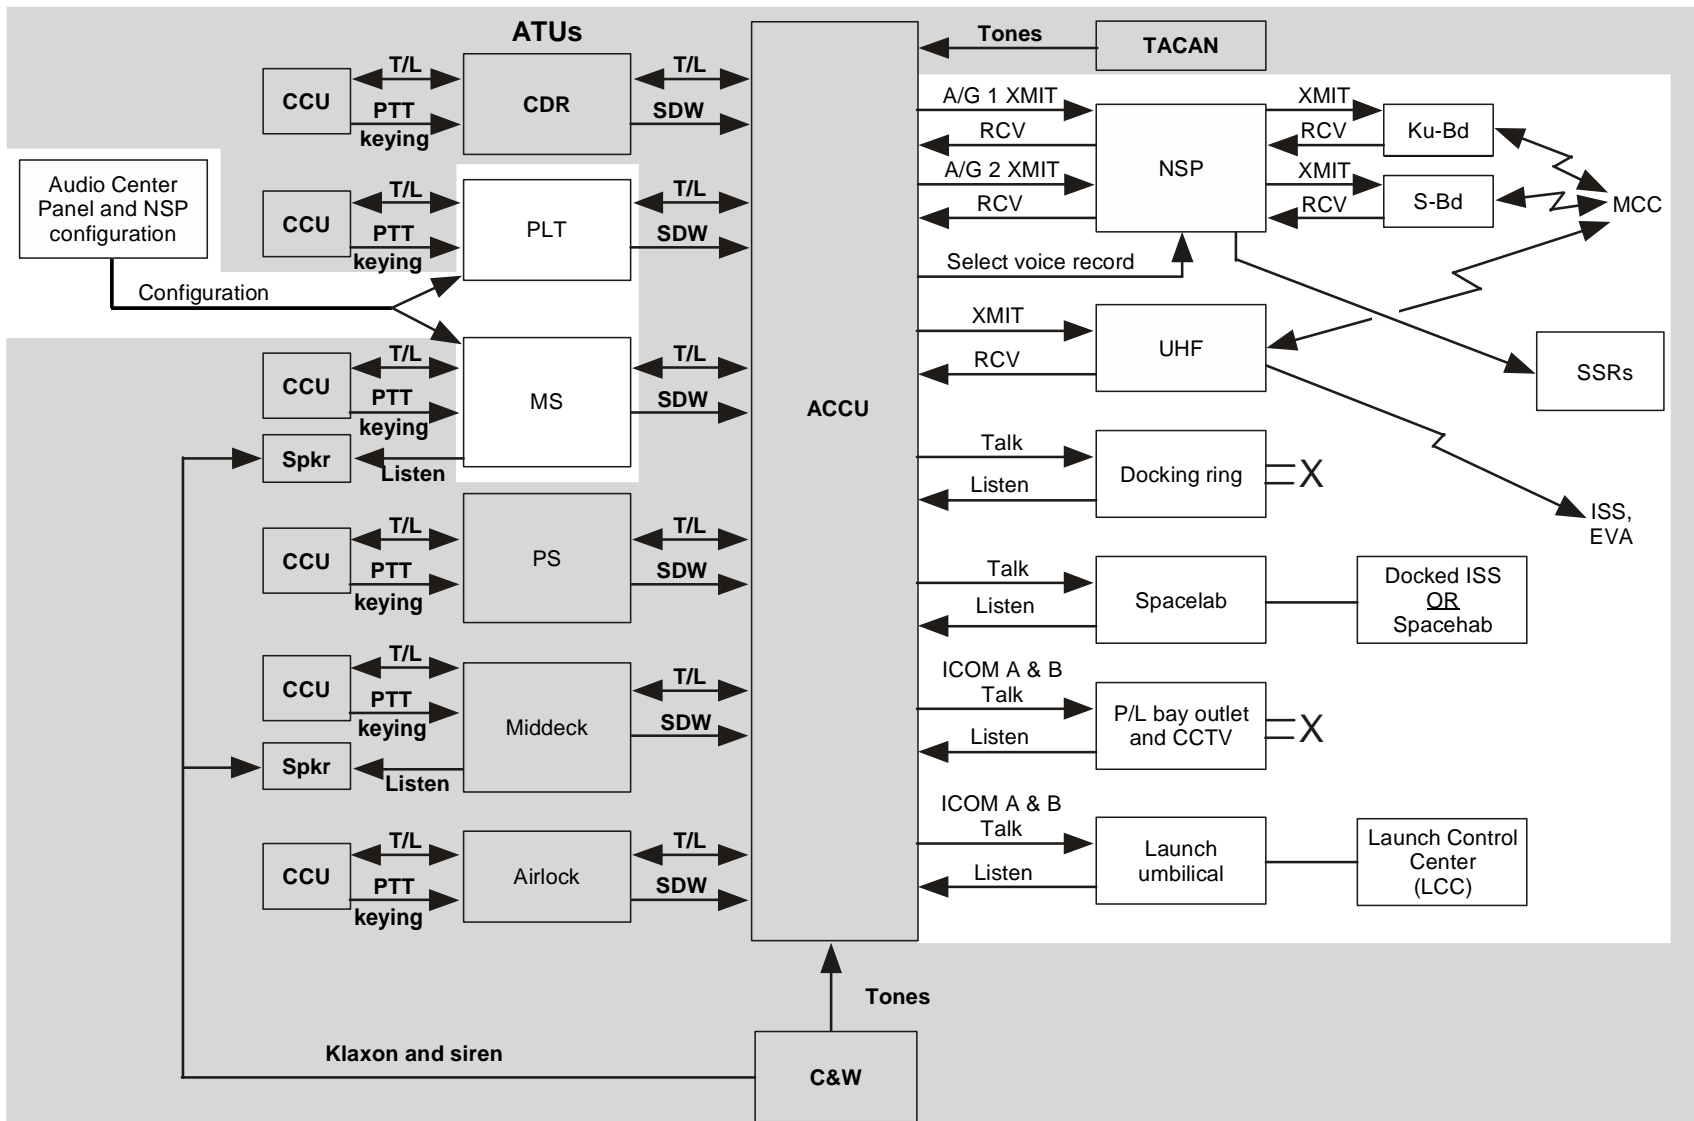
ATUs

CCU
T/L
PTT
keying
CDR
T/L
SDW

Audio Center Panel and NSP configuration
Configuration

CCU
T/L
PTT
keying
PLT
T/L
SDW

CCU
T/L
PTT
keying
MS
T/L
SDW
Spkr
Listen

CCU
T/L
PTT
keying
PS
T/L
SDW

CCU
T/L
PTT
keying
Middeck
T/L
SDW
Spkr
Listen

CCU
T/L
PTT
keying
Airlock
T/L
SDW

ACCU

Tones
TACAN

A/G 1 XMIT
RCV
A/G 2 XMIT
RCV
NSP
XMIT
RCV
Ku-Bd
XMIT
RCV
S-Bd
MCC
Select voice record

XMIT
RCV
UHF
SSRs

Talk
Listen
Docking ring
X
ISS, EVA

Talk
Listen
Spacelab
Docked ISS OR Spacehab

ICOM A & B Talk
Listen
P/L bay outlet and CCTV
X

ICOM A & B Talk
Listen
Launch umbilical
Launch Control Center (LCC)

Tones
Klaxon and siren
C&W